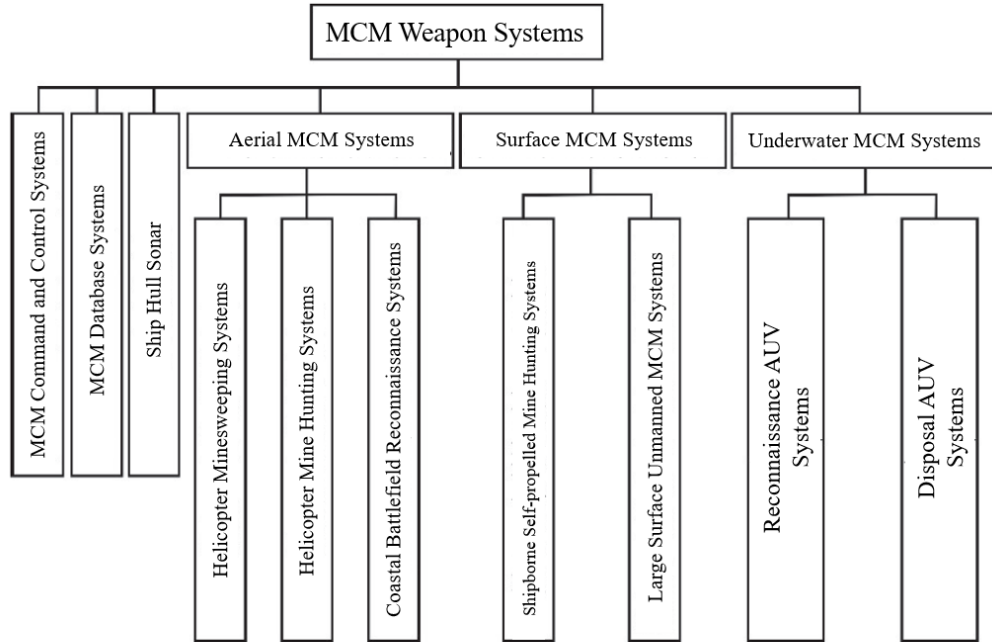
MCM Weapon Systems

MCM Command and Control Systems

MCM Database Systems

Ship Hull Sonar

Aerial MCM Systems

Helicopter Minesweeping Systems

Helicopter Mine Hunting Systems

Coastal Battlefield Reconnaissance Systems

Surface MCM Systems

Shipbome Self-propelled Mine Hunting Systems

Large Surface Unmanned MCM Systems

Underwater MCM Systems

Reconnaissance AUV Systems

Disposal AUV Systems